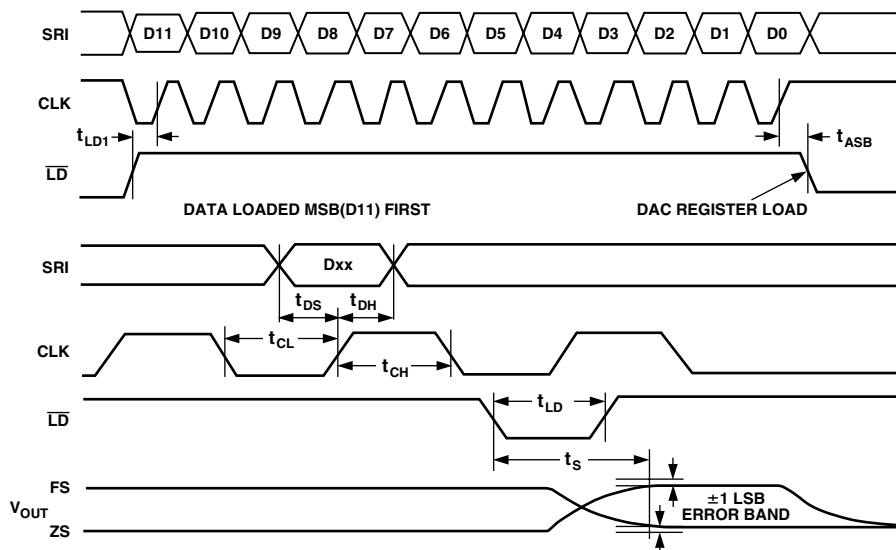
SRI D11 D10 D9 D8 D7 D6 D5 D4 D3 D2 D1 D0

CLK

$t_{LD1}$

$t_{ASB}$

$\overline{LD}$

DATA LOADED MSB(D11) FIRST

DAC REGISTER LOAD

SRI

Dxx

$t_{DS}$ $t_{DH}$

CLK

$t_{CL}$

$t_{CH}$

$\overline{LD}$

$t_{LD}$

$t_{S}$

FS

$V_{OUT}$

ZS

±1 LSB ERROR BAND